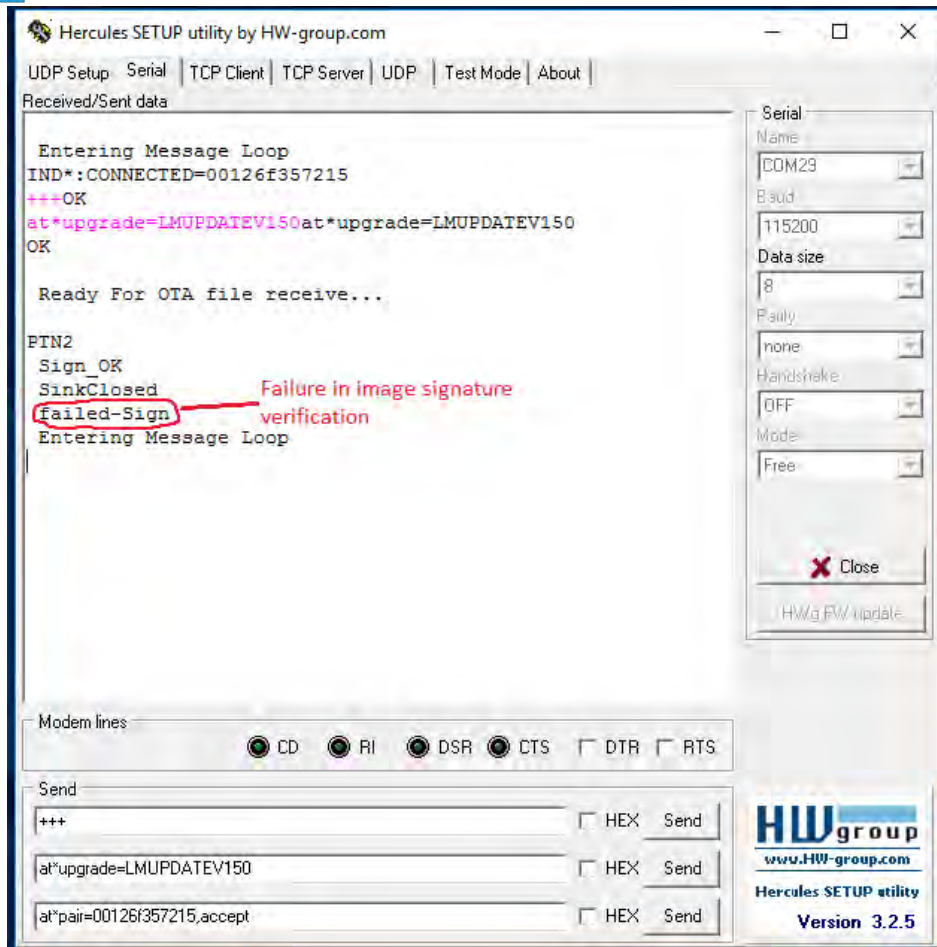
Hercules SETUP utility by HW-group.com

UDP Setup | Serial | TCP Client | TCP Server | UDP | Test Mode | About

Received/Sent data

Entering Message Loop
IND*:CONNECTED=00126f357215
+++OK
at*upgrade=LMUPDATEV150at*upgrade=LMUPDATEV150
OK

Ready For OTA file receive...

PTN2
Sign_OK
SinkClosed
failed-Sign
Entering Message Loop

Failure in image signature verification

Serial
Name
COM29
Baud
115200
Data size
8
Parity
none
Handshake
OFF
Mode
Free

Close

HWg FW update

Modem lines
CD RI DSR CTS DTR RTS

Send
+++ HEX Send
at*upgrade=LMUPDATEV150 HEX Send
at*pair=00126f357215,accept HEX Send

HW group
www.HW-group.com
Hercules SETUP utility
Version 3.2.5